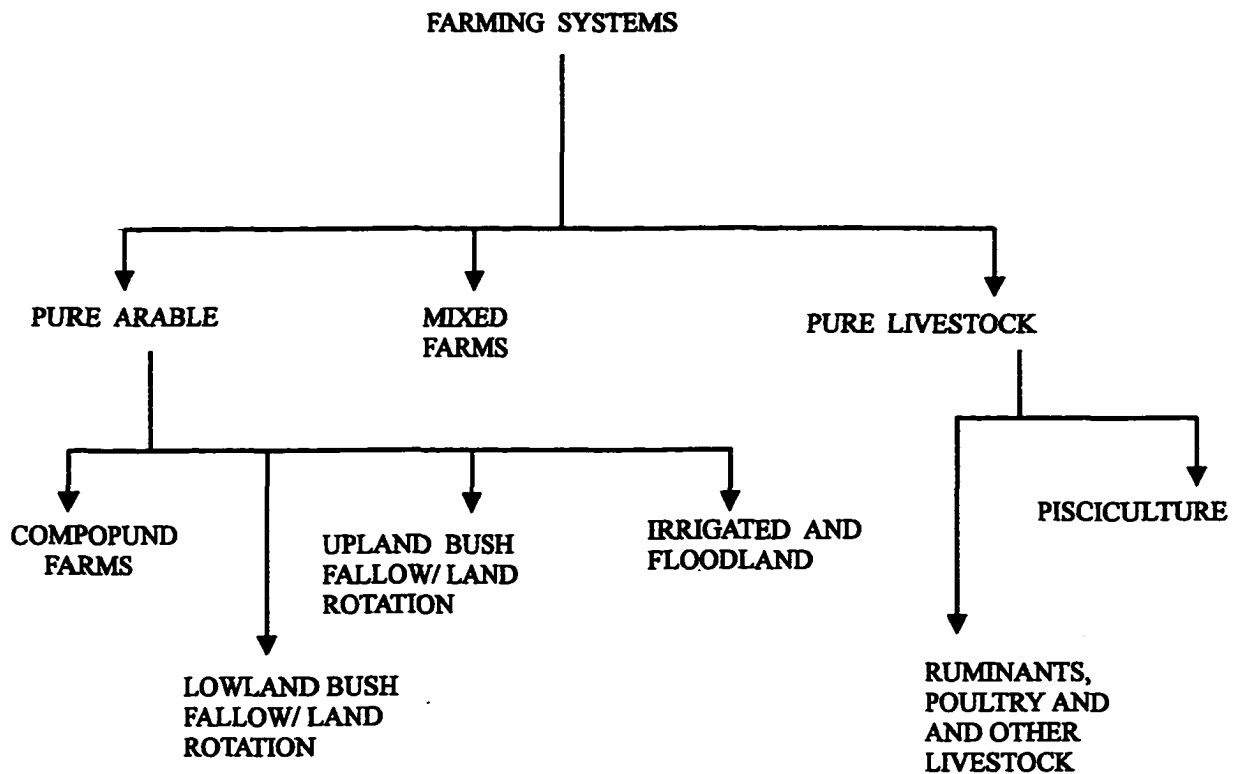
FARMING SYSTEMS

PURE ARABLE

MIXED FARMS

PURE LIVESTOCK

COMPOPUND FARMS

LOWLAND BUSH FALLOW/ LAND ROTATION

UPLAND BUSH FALLOW/ LAND ROTATION

IRRIGATED AND FLOODLAND

PISCICULTURE

RUMINANTS, POULTRY AND AND OTHER LIVESTOCK